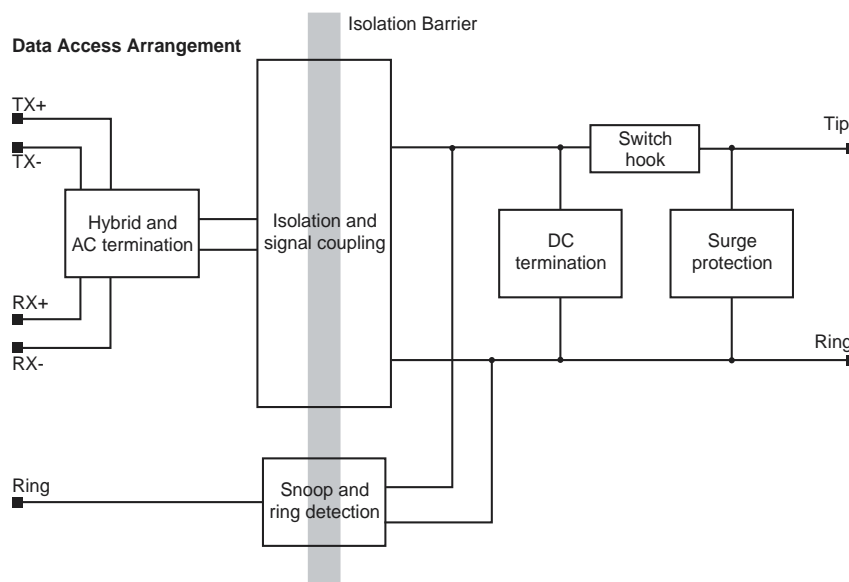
Isolation Barrier

Data Access Arrangement

TX+

TX-

Hybrid and AC termination

RX+

RX-

Isolation and signal coupling

Switch hook

Tip

DC termination

Surge protection

Ring

Ring

Snoop and ring detection